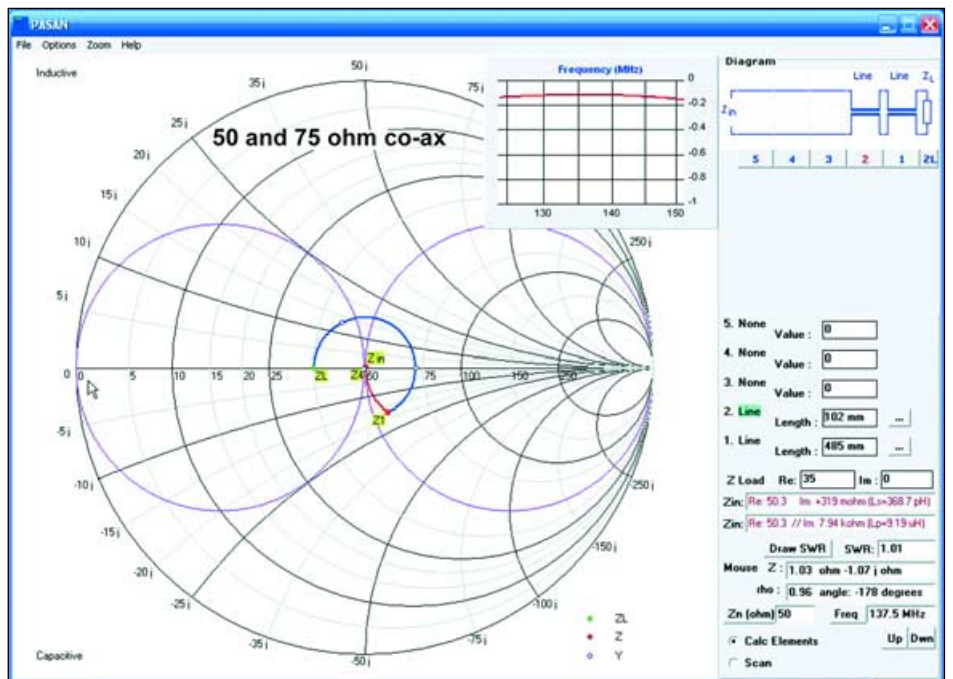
PASAN

File Options Zoom Help

Inductive

50 and 75 ohm co-ax

50 j
35 j
75 j
25 j
20 j
15 j
10 j
5 j
0
-5 j
-10 j
-15 j
-20 j
-25 j
-35 j
-50 j
-75 j
-100 j
-150 j
-250 j
250 j

0 5 10 15 20 25 ZL Z4 50 75 100 150 250

Zin
Z1

Frequency (MHz)

0
-0.2
-0.4
-0.6
-0.8
-1

130 140 150

Diagram

Line Line $Z_L$

$Z_{in}$

5 4 3 2 1 ZL

5. None Value : 0
4. None Value : 0
3. None Value : 0
2. Line Length : 102 mm ...
1. Line Length : 485 mm ...

Z Load Re: 35 Im : 0

Zin: Re: 50.3 Im: +319 mohm (Ls=368.7 pH)
Zin: Re: 50.3 // Im: 7.94 kohm (Lp=9.19 uH)

Draw SWR SWR: 1.01

Mouse Z : 1.03 ohm -1.07 j ohm
rho : 0.96 angle: -178 degrees

Zn (ohm) 50 Freq 137.5 MHz

Calc Elements
Scan

Up Dwn

ZL
Z
Y

Capacitive